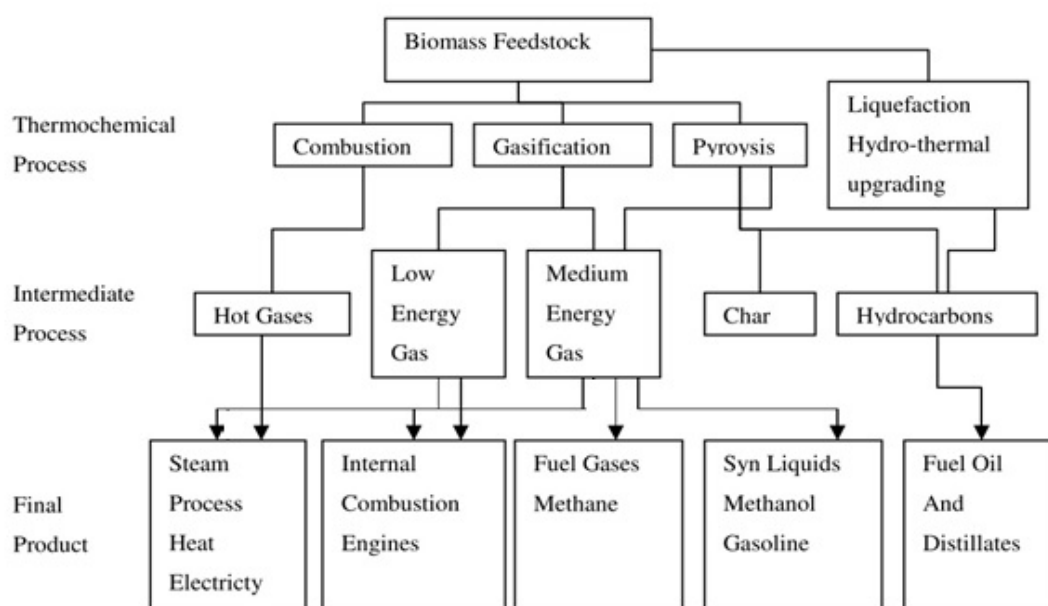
Biomass Feedstock

Thermochemical Process

Combustion

Gasification

Pyroysis

Liquefaction Hydro-thermal upgrading

Intermediate Process

Hot Gases

Low Energy Gas

Medium Energy Gas

Char

Hydrocarbons

Final Product

Steam Process Heat Electricty

Internal Combustion Engines

Fuel Gases Methane

Syn Liquids Methanol Gasoline

Fuel Oil And Distillates